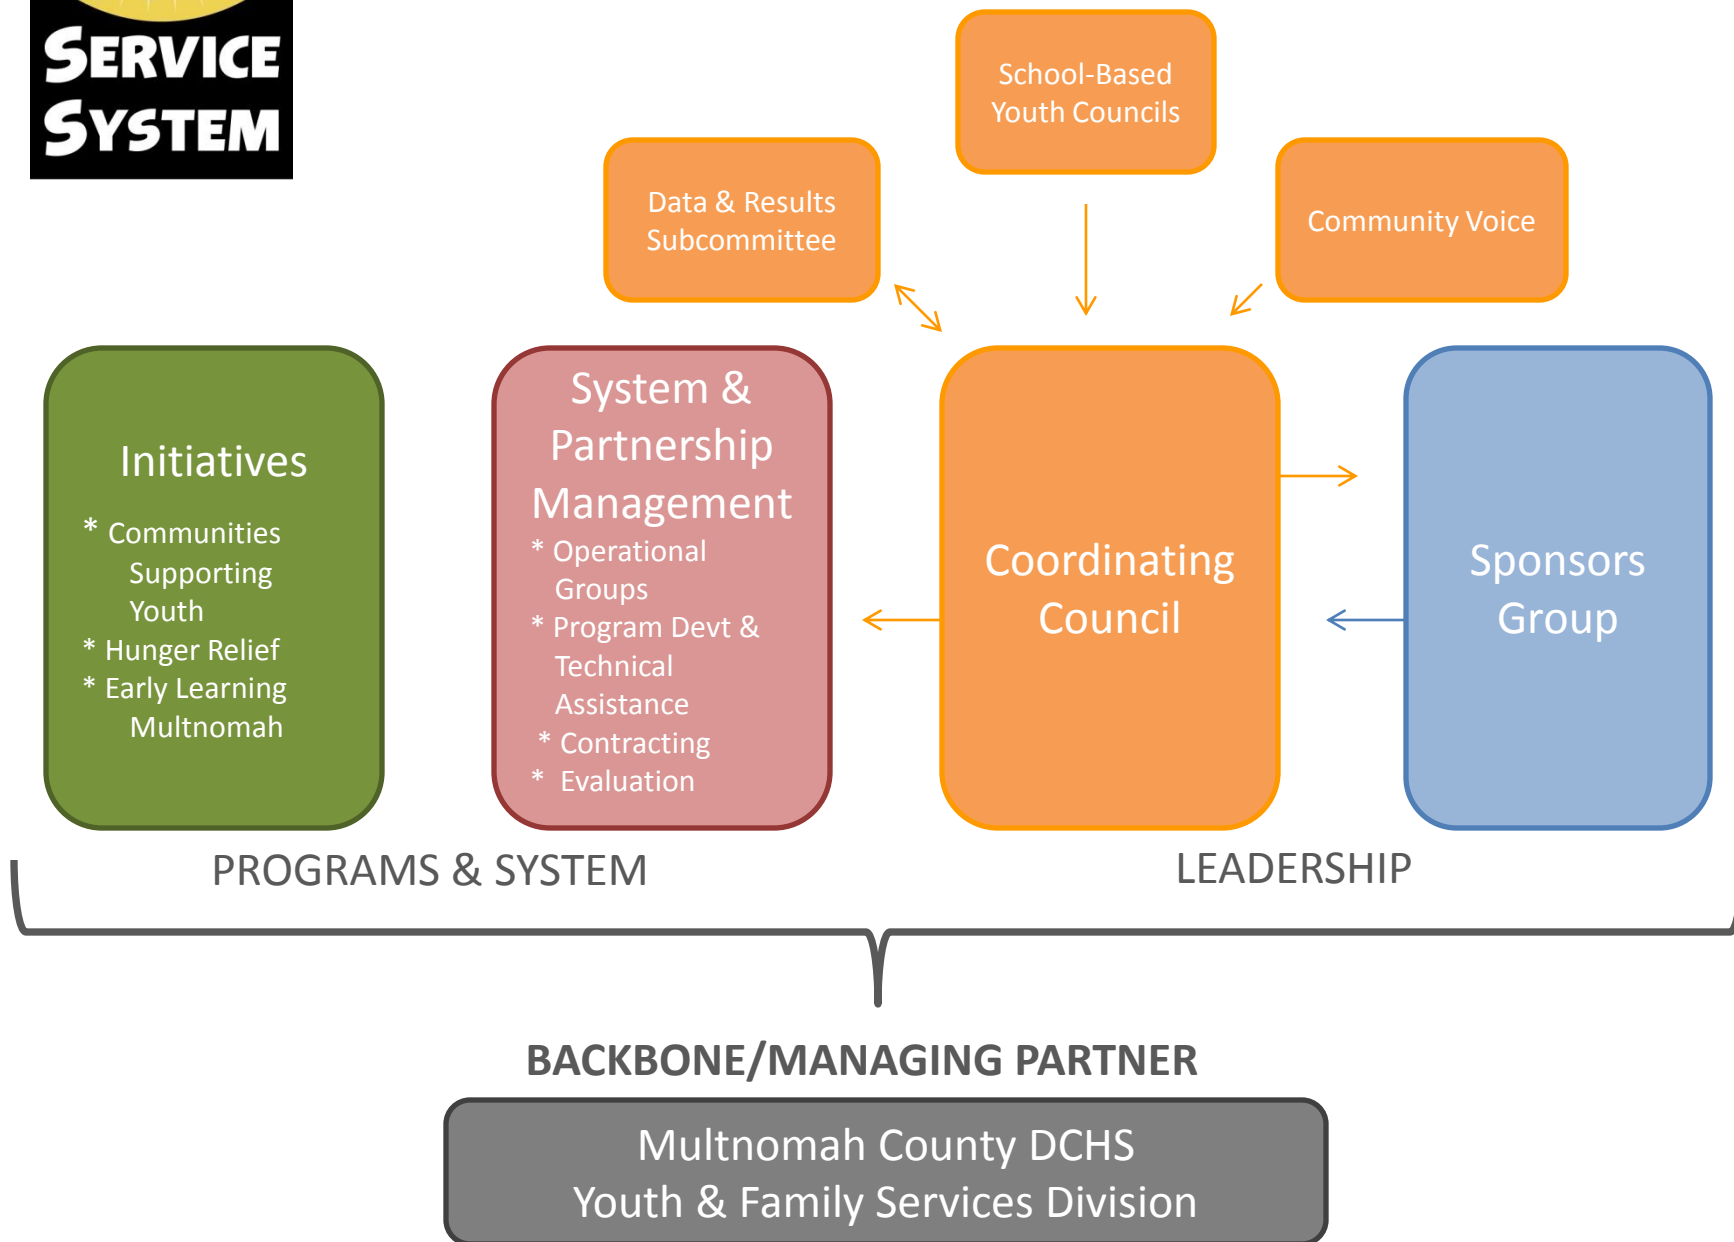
SERVICE SYSTEM

School-Based Youth Councils

Data & Results Subcommittee

Community Voice

Initiatives

* Communities Supporting Youth
* Hunger Relief
* Early Learning Multnomah

System & Partnership Management

* Operational Groups
* Program Devt & Technical Assistance
* Contracting
* Evaluation

Coordinating Council

Sponsors Group

PROGRAMS & SYSTEM

LEADERSHIP

BACKBONE/MANAGING PARTNER

Multnomah County DCHS
Youth & Family Services Division